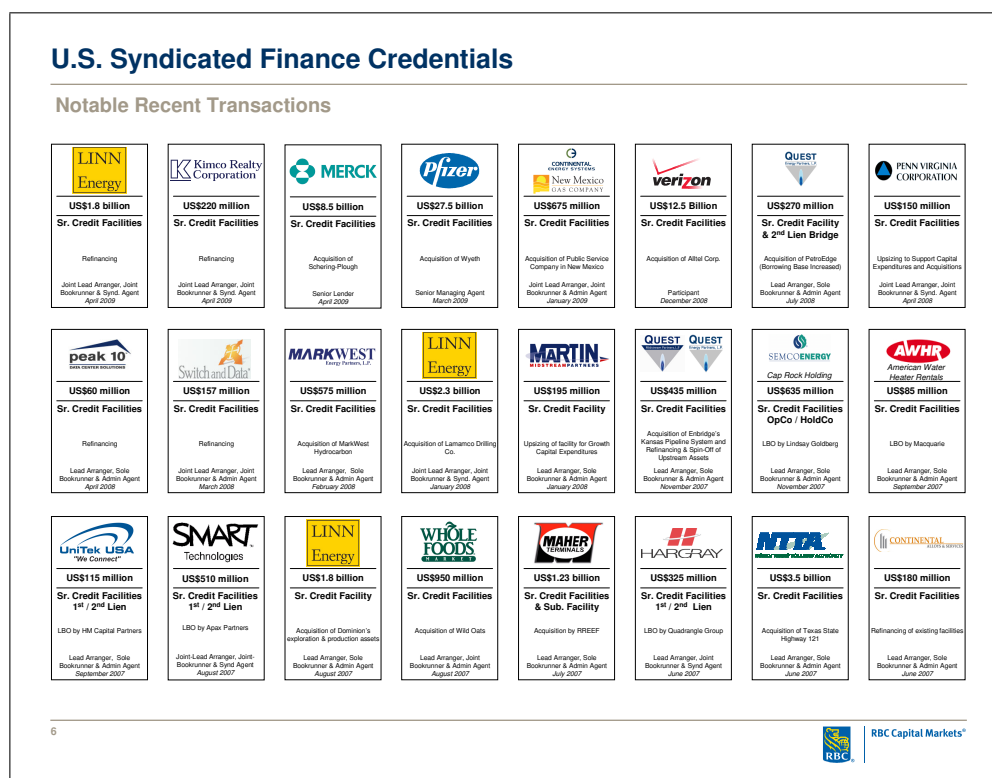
U.S. Syndicated Finance Credentials

Notable Recent Transactions

LINN Energy
US$1.8 billion
Sr. Credit Facilities
Refinancing
Joint Lead Arranger, Joint Bookrunner & Synd. Agent
April 2009

Kimco Realty Corporation
US$220 million
Sr. Credit Facilities
Refinancing
Joint Lead Arranger, Joint Bookrunner & Synd. Agent
April 2009

MERCK
US$8.5 billion
Sr. Credit Facilities
Acquisition of Schering-Plough
Senior Lender
April 2009

Pfizer
US$27.5 billion
Sr. Credit Facilities
Acquisition of Wyeth
Senior Managing Agent
March 2009

CONTINENTAL ENERGY SYSTEMS
New Mexico GAS COMPANY
US$675 million
Sr. Credit Facilities
Acquisition of Public Service Company in New Mexico
Joint Lead Arranger, Joint Bookrunner & Admin Agent
January 2009

verizon
US$12.5 Billion
Sr. Credit Facilities
Acquisition of Alltel Corp.
Participant
December 2008

QUEST Energy Partners, L.P.
US$270 million
Sr. Credit Facility & 2$^{nd}$ Lien Bridge
Acquisition of PetroEdge (Borrowing Base Increased)
Lead Arranger, Sole Bookrunner & Admin Agent
July 2008

PENN VIRGINIA CORPORATION
US$150 million
Sr. Credit Facilities
Upsizing to Support Capital Expenditures and Acquisitions
Joint Lead Arranger, Joint Bookrunner & Synd. Agent
April 2008

peak 10 DATA CENTER SOLUTIONS
US$60 million
Sr. Credit Facilities
Refinancing
Lead Arranger, Sole Bookrunner & Admin Agent
April 2008

Switch and Data
US$157 million
Sr. Credit Facilities
Refinancing
Joint Lead Arranger, Joint Bookrunner & Synd. Agent
March 2008

MARKWEST Energy Partners, L.P.
US$575 million
Sr. Credit Facilities
Acquisition of MarkWest Hydrocarbon
Lead Arranger, Sole Bookrunner & Admin Agent
February 2008

LINN Energy
US$2.3 billion
Sr. Credit Facilities
Acquisition of Lamamco Drilling Co.
Joint Lead Arranger, Joint Bookrunner & Synd. Agent
January 2008

MARTIN MIDSTREAM PARTNERS
US$195 million
Sr. Credit Facility
Upsizing of facility for Growth Capital Expenditures
Lead Arranger, Sole Bookrunner & Admin Agent
January 2008

QUEST QUEST
US$435 million
Sr. Credit Facilities
Acquisition of Enbridge's Kansas Pipeline System and Refinancing & Spin-Off of Upstream Assets
Lead Arranger, Sole Bookrunner & Admin Agent
November 2007

SEMCOENERGY
Cap Rock Holding
US$635 million
Sr. Credit Facilities OpCo / HoldCo
LBO by Lindsay Goldberg
Lead Arranger, Sole Bookrunner & Admin Agent
November 2007

AWHR
American Water Heater Rentals
US$85 million
Sr. Credit Facilities
LBO by Macquarie
Lead Arranger, Sole Bookrunner & Admin Agent
September 2007

UniTek USA "We Connect"
US$115 million
Sr. Credit Facilities 1$^{st}$ / 2$^{nd}$ Lien
LBO by HM Capital Partners
Lead Arranger, Sole Bookrunner & Admin Agent
September 2007

SMART Technologies
US$510 million
Sr. Credit Facilities 1$^{st}$ / 2$^{nd}$ Lien
LBO by Apax Partners
Joint-Lead Arranger, Joint-Bookrunner & Synd Agent
August 2007

LINN Energy
US$1.8 billion
Sr. Credit Facility
Acquisition of Dominion's exploration & production assets
Lead Arranger, Sole Bookrunner & Admin Agent
August 2007

WHOLE FOODS MARKET
US$950 million
Sr. Credit Facilities
Acquisition of Wild Oats
Lead Arranger, Joint Bookrunner & Admin Agent
August 2007

MAHER TERMINALS
US$1.23 billion
Sr. Credit Facilities & Sub. Facility
Acquisition by RREEF
Lead Arranger, Sole Bookrunner & Admin Agent
July 2007

HARGRAY
US$325 million
Sr. Credit Facilities 1$^{st}$ / 2$^{nd}$ Lien
LBO by Quadrangle Group
Lead Arranger, Joint Bookrunner & Synd Agent
June 2007

NTTA
US$3.5 billion
Sr. Credit Facilities
Acquisition of Texas State Highway 121
Lead Arranger, Sole Bookrunner & Admin Agent
June 2007

CONTINENTAL ALLOYS & SERVICES
US$180 million
Sr. Credit Facilities
Refinancing of existing facilities
Lead Arranger, Sole Bookrunner & Admin Agent
June 2007

6

RBC
RBC Capital Markets®